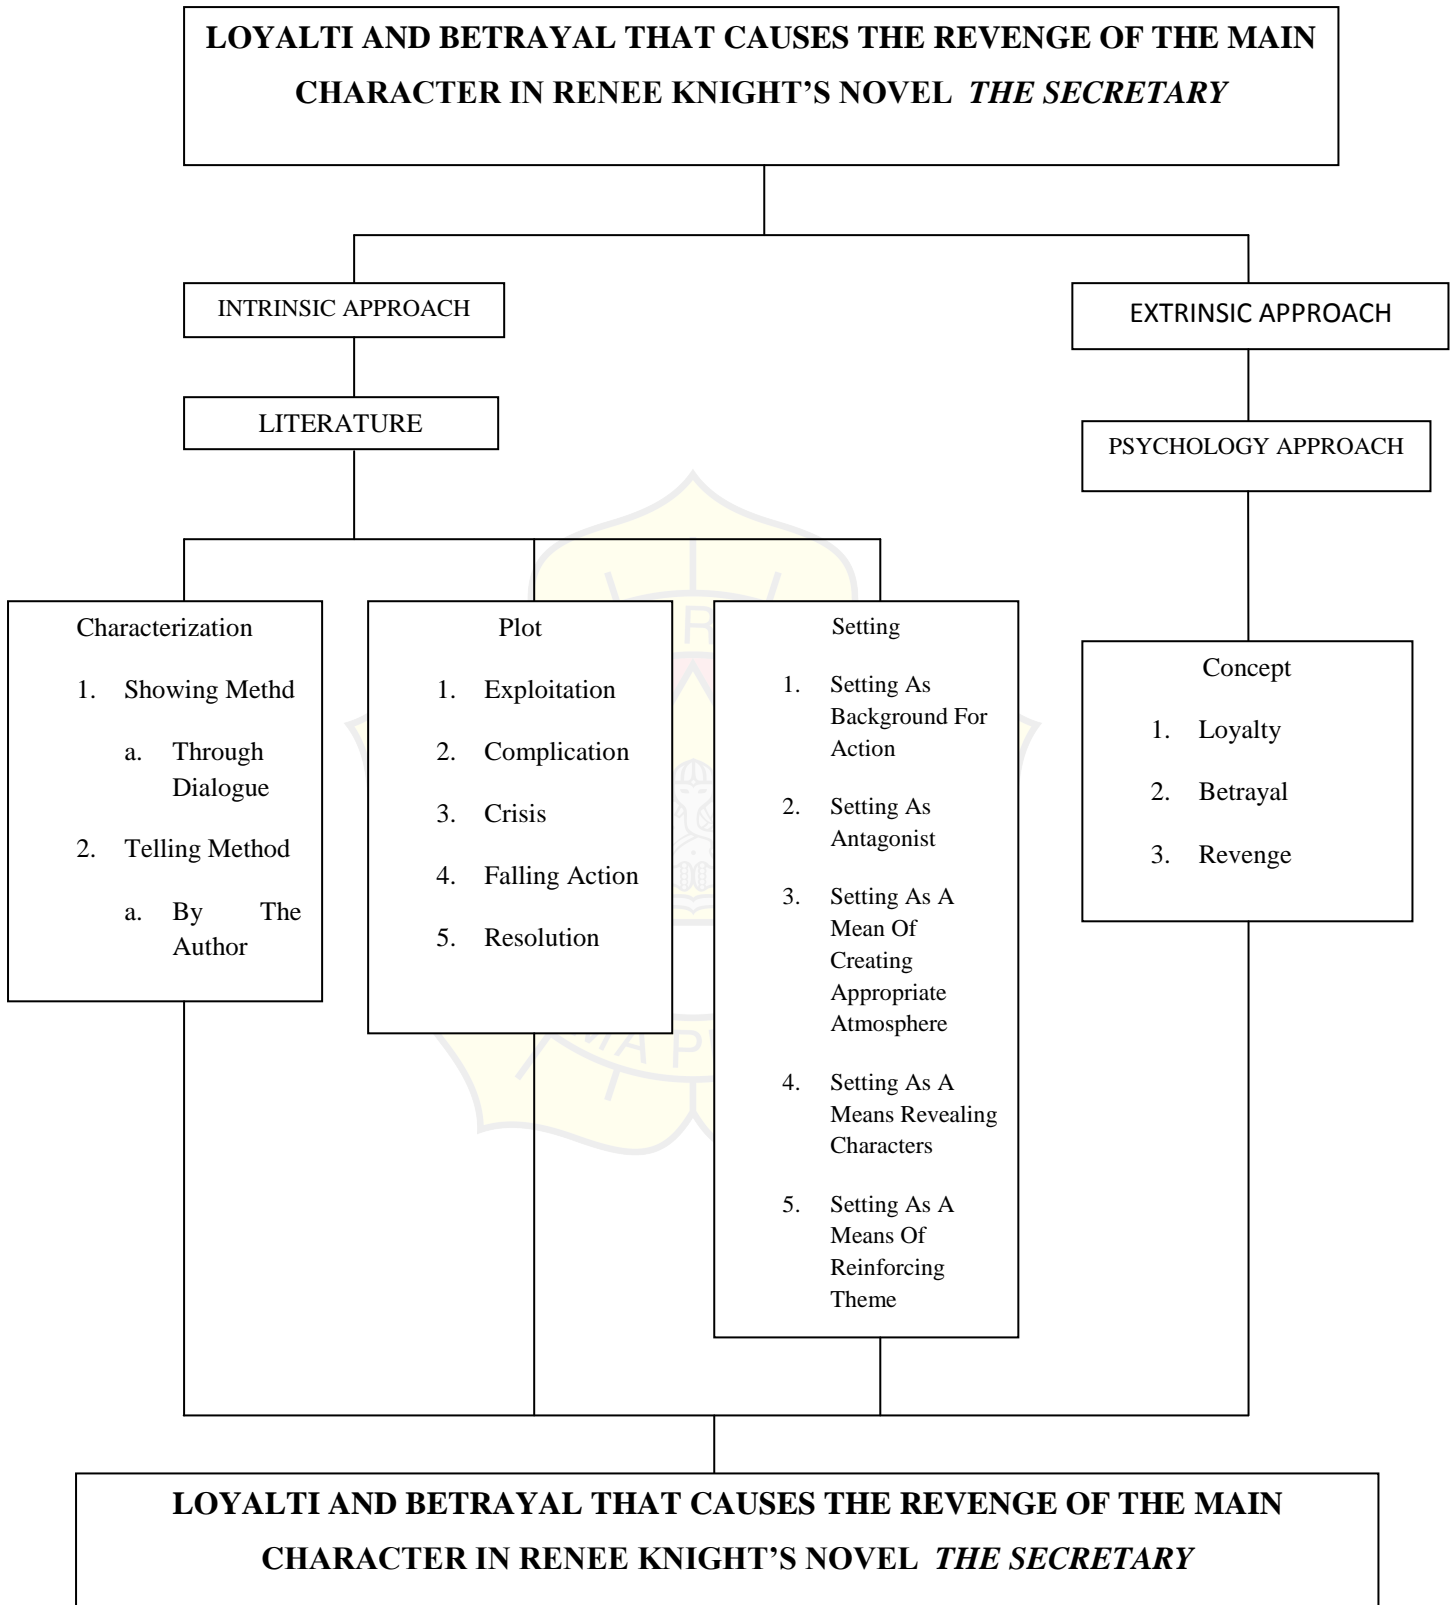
**LOYALTI AND BETRAYAL THAT CAUSES THE REVENGE OF THE MAIN CHARACTER IN RENEE KNIGHT'S NOVEL *THE SECRETARY***

INTRINSIC APPROACH

LITERATURE

EXTRINSIC APPROACH

PSYCHOLOGY APPROACH

Characterization
1. Showing Methd
a. Through Dialogue
2. Telling Method
a. By The Author

Plot
1. Exploitation
2. Complication
3. Crisis
4. Falling Action
5. Resolution

Setting
1. Setting As Background For Action
2. Setting As Antagonist
3. Setting As A Mean Of Creating Appropriate Atmosphere
4. Setting As A Means Revealing Characters
5. Setting As A Means Of Reinforcing Theme

Concept
1. Loyalty
2. Betrayal
3. Revenge

**LOYALTI AND BETRAYAL THAT CAUSES THE REVENGE OF THE MAIN CHARACTER IN RENEE KNIGHT'S NOVEL *THE SECRETARY***